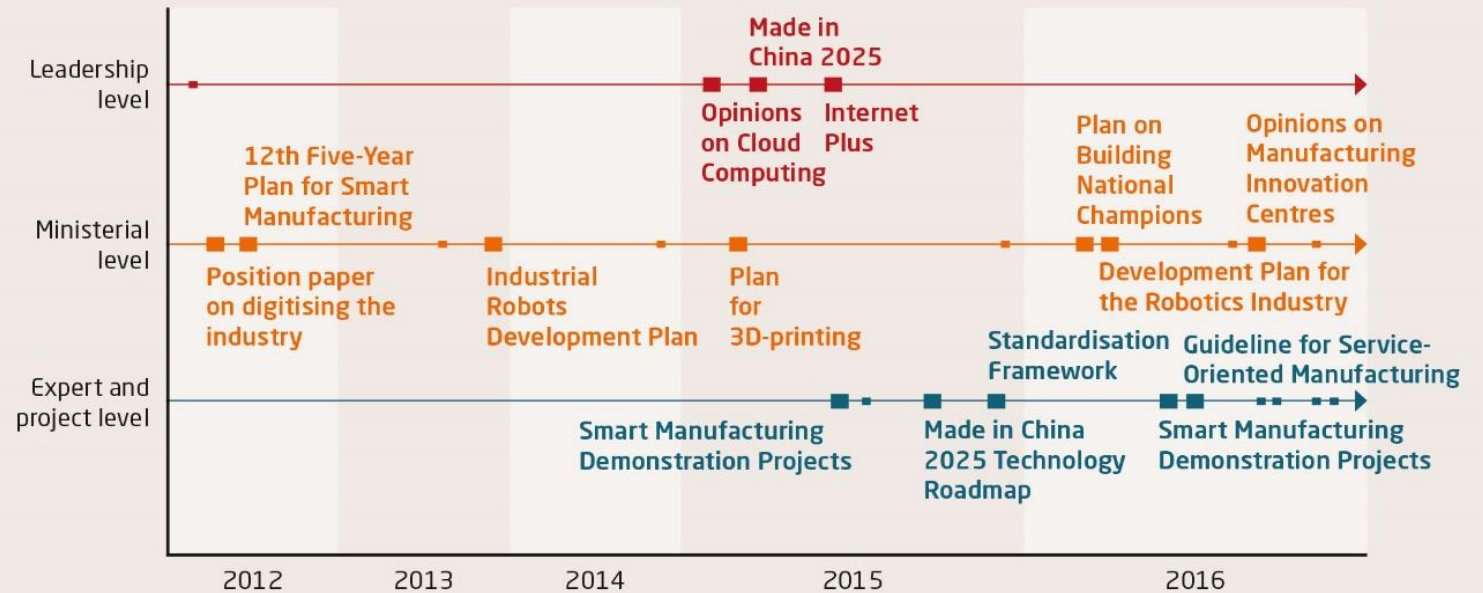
Leadership level

Made in China 2025

Opinions on Cloud Computing

Internet Plus

12th Five-Year Plan for Smart Manufacturing

Plan on Building National Champions

Opinions on Manufacturing Innovation Centres

Ministerial level

Position paper on digitising the industry

Industrial Robots Development Plan

Plan for 3D-printing

Development Plan for the Robotics Industry

Standardisation Framework

Guideline for Service-Oriented Manufacturing

Expert and project level

Smart Manufacturing Demonstration Projects

Made in China 2025 Technology Roadmap

Smart Manufacturing Demonstration Projects

2012 2013 2014 2015 2016